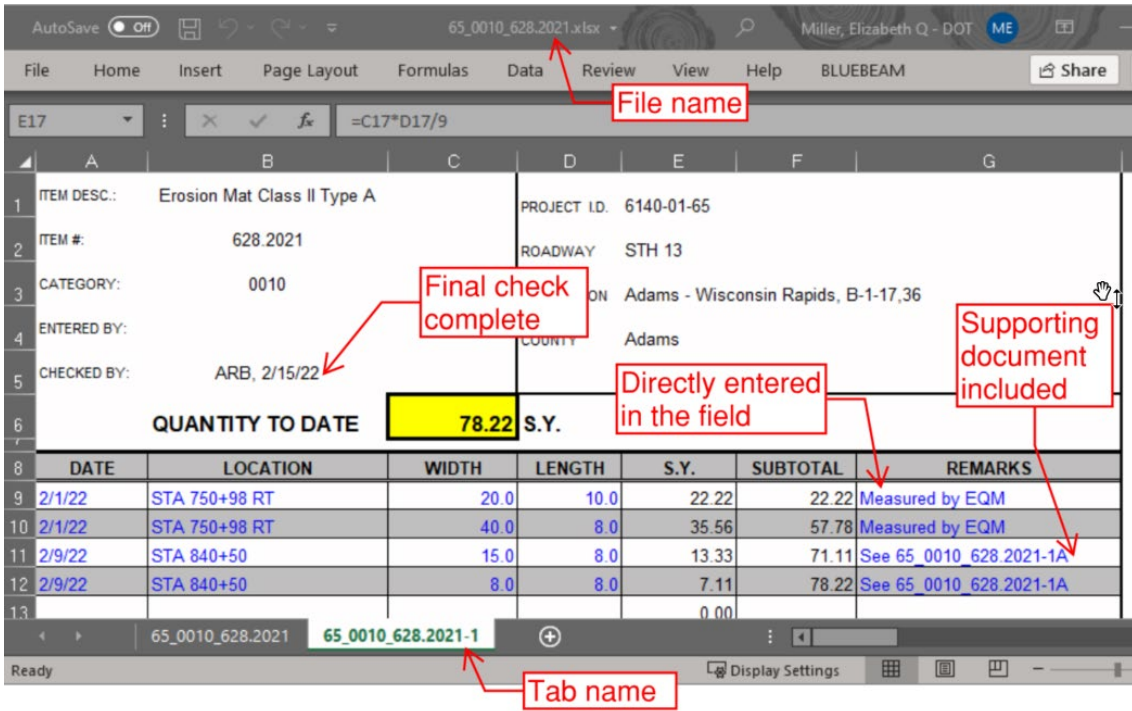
AutoSave Off 65_0010_628.2021.xlsx Miller, Elizabeth Q - DOT ME

File Home Insert Page Layout Formulas Data Review View Help BLUEBEAM Share

File name

E17 =C17*D17/9

| | A | B | C | D | E | F | G |
|---|---|---|---|---|---|---|---|
| 1 | ITEM DESC.: | Erosion Mat Class II Type A | | PROJECT I.D. | 6140-01-65 | | |
| 2 | ITEM #: | 628.2021 | | ROADWAY | STH 13 | | |
| 3 | CATEGORY: | 0010 | | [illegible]ON | Adams - Wisconsin Rapids, B-1-17,36 | | |
| 4 | ENTERED BY: | | | COUNTY | Adams | | |
| 5 | CHECKED BY: | ARB, 2/15/22 | | | | | |
| 6 | | QUANTITY TO DATE | 78.22 | S.Y. | | | |
| 8 | DATE | LOCATION | WIDTH | LENGTH | S.Y. | SUBTOTAL | REMARKS |
| 9 | 2/1/22 | STA 750+98 RT | 20.0 | 10.0 | 22.22 | 22.22 | Measured by EQM |
| 10 | 2/1/22 | STA 750+98 RT | 40.0 | 8.0 | 35.56 | 57.78 | Measured by EQM |
| 11 | 2/9/22 | STA 840+50 | 15.0 | 8.0 | 13.33 | 71.11 | See 65_0010_628.2021-1A |
| 12 | 2/9/22 | STA 840+50 | 8.0 | 8.0 | 7.11 | 78.22 | See 65_0010_628.2021-1A |
| 13 | | | | | 0.00 | | |

Final check complete

Directly entered in the field

Supporting document included

65_0010_628.2021 65_0010_628.2021-1

Ready Display Settings

Tab name